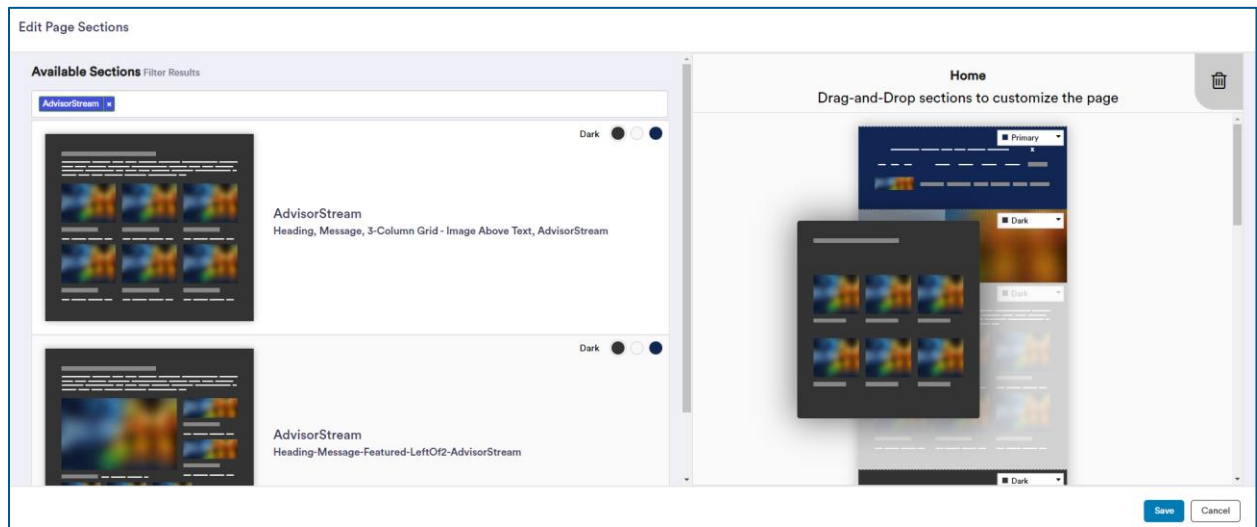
Edit Page Sections

Available Sections Filter Results

AdvisorStream ×

Dark

AdvisorStream
Heading, Message, 3-Column Grid - Image Above Text, AdvisorStream

Dark

AdvisorStream
Heading-Message-Featured-LeftOf2-AdvisorStream

Home
Drag-and-Drop sections to customize the page

Primary

Dark

Dark

Dark

Save Cancel